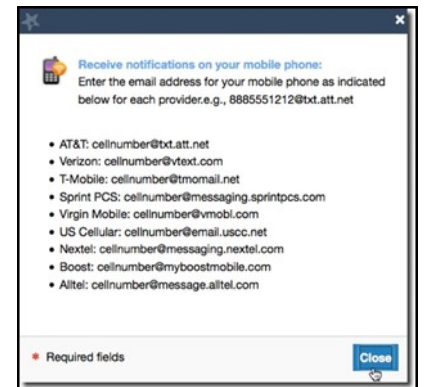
Receive notifications on your mobile phone:
Enter the email address for your mobile phone as indicated below for each provider.e.g., 8885551212@txt.att.net

- AT&T: cellnumber@txt.att.net
- Verizon: cellnumber@vtext.com
- T-Mobile: cellnumber@tmomail.net
- Sprint PCS: cellnumber@messaging.sprintpcs.com
- Virgin Mobile: cellnumber@vmobl.com
- US Cellular: cellnumber@email.uscc.net
- Nextel: cellnumber@messaging.nextel.com
- Boost: cellnumber@myboostmobile.com
- Alltel: cellnumber@message.alltel.com

* Required fields

Close